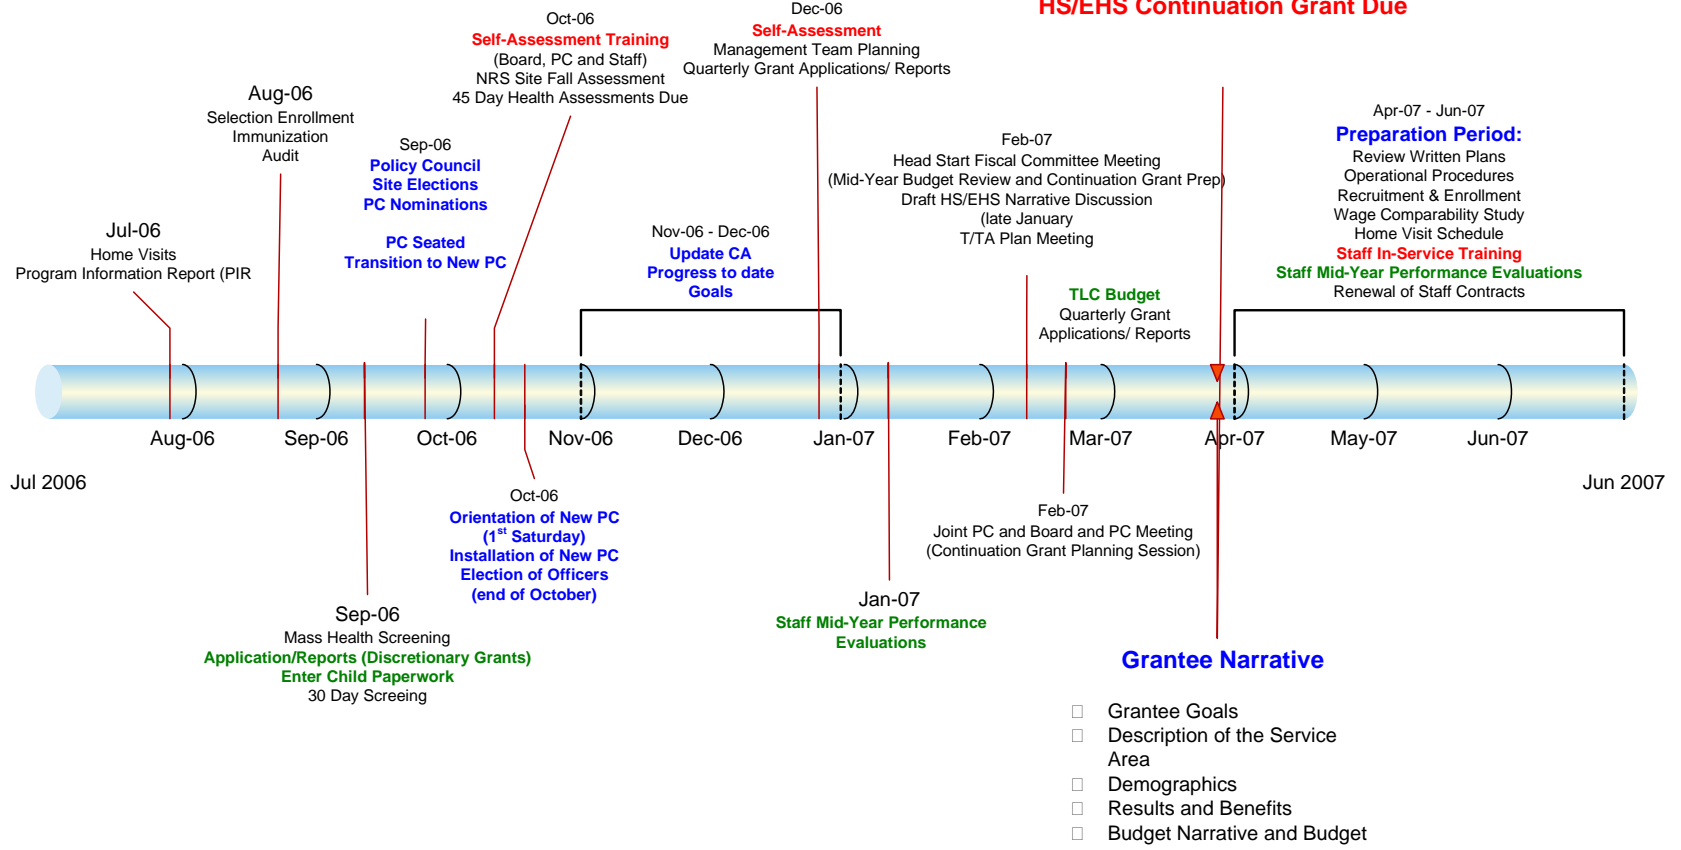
HS/EHS Continuation Grant Due

Aug-06
Selection Enrollment
Immunization
Audit

Jul-06
Home Visits
Program Information Report (PIR

Oct-06
Self-Assessment Training
(Board, PC and Staff)
NRS Site Fall Assessment
45 Day Health Assessments Due

Sep-06
Policy Council
Site Elections
PC Nominations

PC Seated
Transition to New PC

Dec-06
Self-Assessment
Management Team Planning
Quarterly Grant Applications/ Reports

Nov-06 - Dec-06
Update CA
Progress to date
Goals

Feb-07
Head Start Fiscal Committee Meeting
(Mid-Year Budget Review and Continuation Grant Prep)
Draft HS/EHS Narrative Discussion
(late January
T/TA Plan Meeting

TLC Budget
Quarterly Grant
Applications/ Reports

Apr-07 - Jun-07
Preparation Period:
Review Written Plans
Operational Procedures
Recruitment & Enrollment
Wage Comparability Study
Home Visit Schedule
Staff In-Service Training
Staff Mid-Year Performance Evaluations
Renewal of Staff Contracts

Aug-06 Sep-06 Oct-06 Nov-06 Dec-06 Jan-07 Feb-07 Mar-07 Apr-07 May-07 Jun-07

Jul 2006

Jun 2007

Oct-06
Orientation of New PC
(1$^{st}$ Saturday)
Installation of New PC
Election of Officers
(end of October)

Feb-07
Joint PC and Board and PC Meeting
(Continuation Grant Planning Session)

Sep-06
Mass Health Screening
Application/Reports (Discretionary Grants)
Enter Child Paperwork
30 Day Screeing

Jan-07
Staff Mid-Year Performance
Evaluations

Grantee Narrative

Grantee Goals
Description of the Service Area
Demographics
Results and Benefits
Budget Narrative and Budget